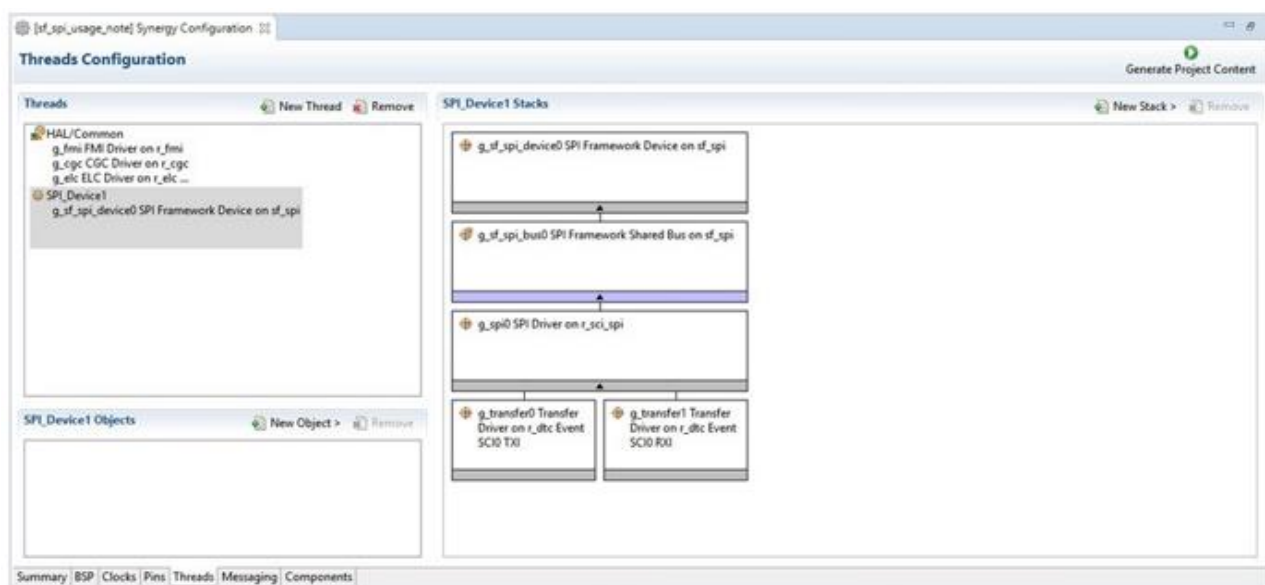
[sf_spi_usage_note] Synergy Configuration

Threads Configuration

Generate Project Content

Threads

New Thread Remove

HAL/Common
g_fmi FMI Driver on r_fmi
g_cgc CGC Driver on r_cgc
g_elc ELC Driver on r_elc ...
SPI_Device1
g_sf_spi_device0 SPI Framework Device on sf_spi

SPI_Device1 Objects

New Object > Remove

SPI_Device1 Stacks

New Stack > Remove

g_sf_spi_device0 SPI Framework Device on sf_spi

g_sf_spi_bus0 SPI Framework Shared Bus on sf_spi

g_spi0 SPI Driver on r_sci_spi

g_transfer0 Transfer Driver on r_dtc Event SCI0 TXI

g_transfer1 Transfer Driver on r_dtc Event SCI0 RXI

Summary BSP Clocks Pins Threads Messaging Components